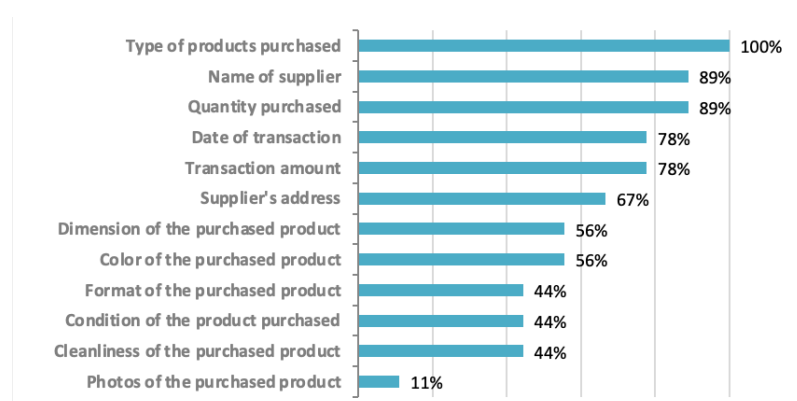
Type of products purchased 100%
Name of supplier 89%
Quantity purchased 89%
Date of transaction 78%
Transaction amount 78%
Supplier's address 67%
Dimension of the purchased product 56%
Color of the purchased product 56%
Format of the purchased product 44%
Condition of the product purchased 44%
Cleanliness of the purchased product 44%
Photos of the purchased product 11%